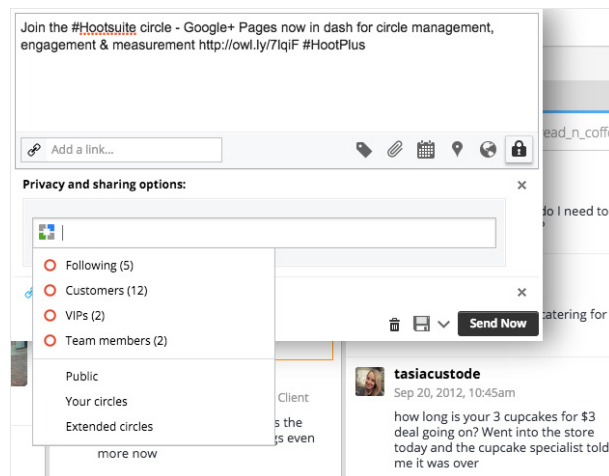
Join the #Hootsuite circle - Google+ Pages now in dash for circle management, engagement & measurement http://owl.ly/7lqiF #HootPlus

Add a link...

Privacy and sharing options:

Following (5)
Customers (12)
VIPs (2)
Team members (2)
Public
Your circles
Extended circles

Send Now

ead_n_coff
do I need to
atering for
Client
s the
gs even
more now

tasiacustode
Sep 20, 2012, 10:45am
how long is your 3 cupcakes for $3 deal going on? Went into the store today and the cupcake specialist told me it was over